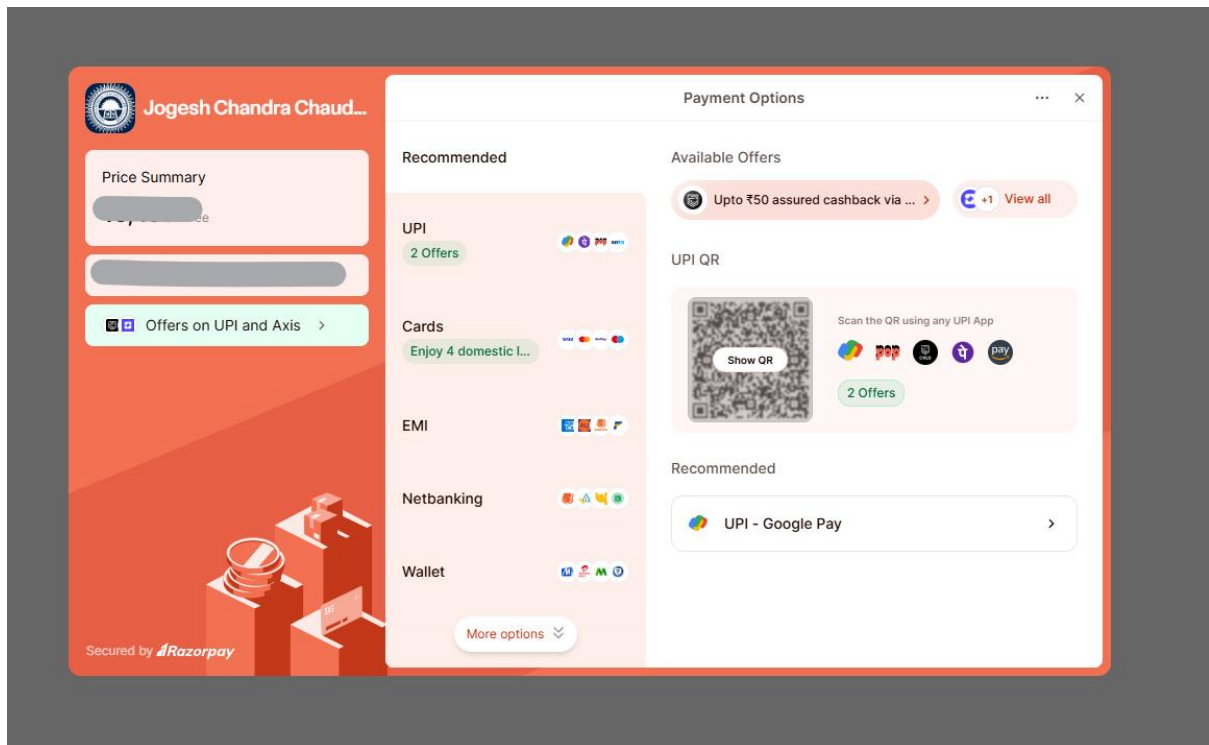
Jogesh Chandra Chaud...

Price Summary

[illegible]

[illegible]

Offers on UPI and Axis >

Secured by Razorpay

Payment Options

Recommended

UPI
2 Offers

Cards
Enjoy 4 domestic l...

EMI

Netbanking

Wallet

More options

Available Offers

Upto ₹50 assured cashback via ... >

+1 View all

UPI QR

Show QR

Scan the QR using any UPI App

pop

pay

2 Offers

Recommended

UPI - Google Pay >